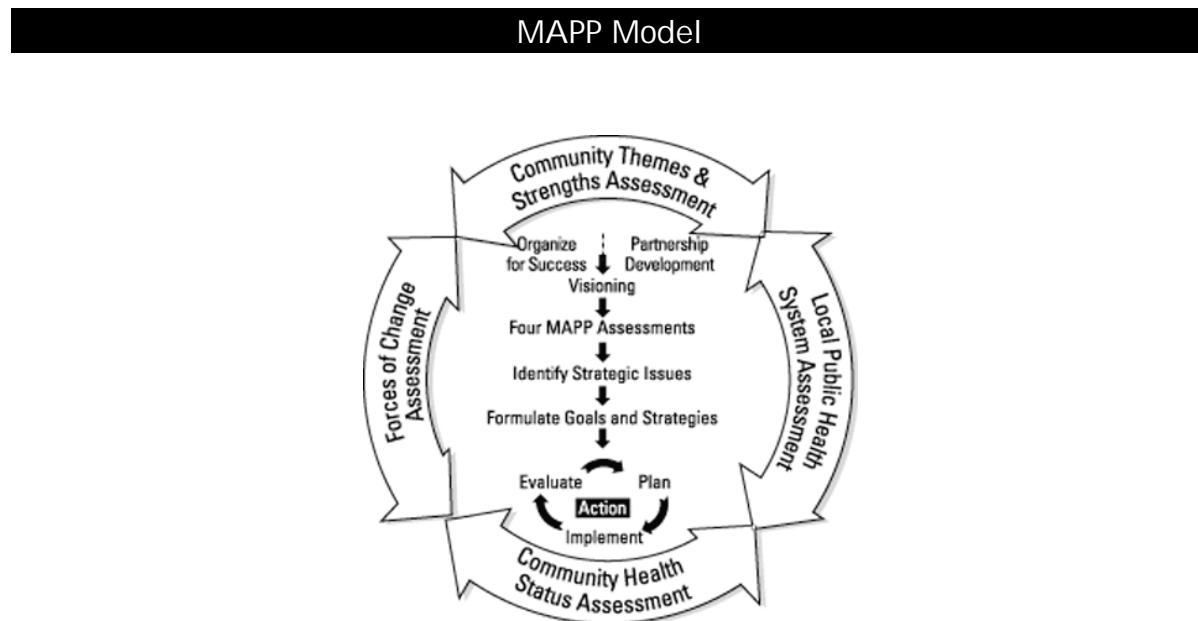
MAPP Model

Community Themes & Strengths Assessment

Organize for Success

Partnership Development

Visioning

Four MAPP Assessments

Identify Strategic Issues

Formulate Goals and Strategies

Evaluate

Plan

Action

Implement

Forces of Change Assessment

Local Public Health System Assessment

Community Health Status Assessment